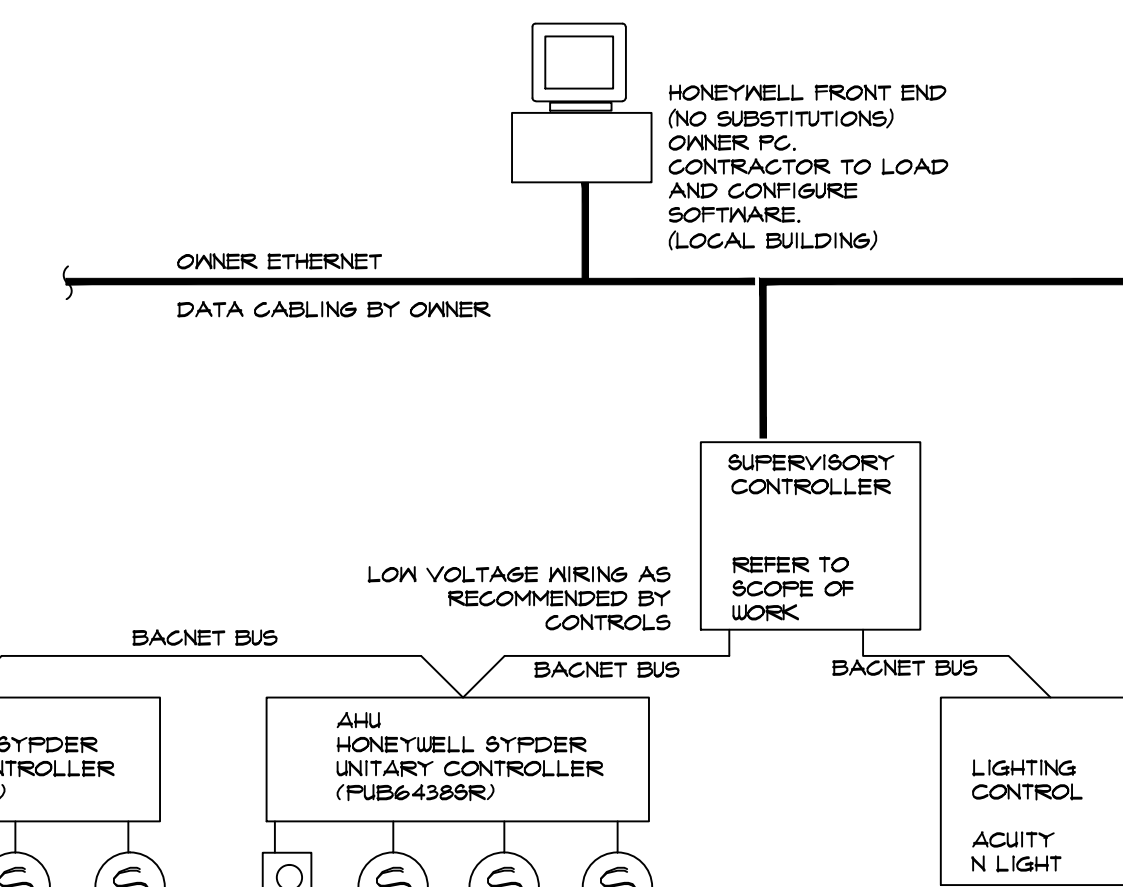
HONEYWELL FRONT END (NO SUBSTITUTIONS) OWNER PC. CONTRACTOR TO LOAD AND CONFIGURE SOFTWARE. (LOCAL BUILDING)

OWNER ETHERNET

DATA CABLING BY OWNER

SUPERVISORY CONTROLLER

REFER TO SCOPE OF WORK

LOW VOLTAGE WIRING AS RECOMMENDED BY CONTROLS

BACNET BUS

BACNET BUS

BACNET BUS

SYPDER
NTROLLER
)

AHU
HONEYWELL SYPDER
UNITARY CONTROLLER
(PUB6438SR)

LIGHTING CONTROL

ACUITY N LIGHT